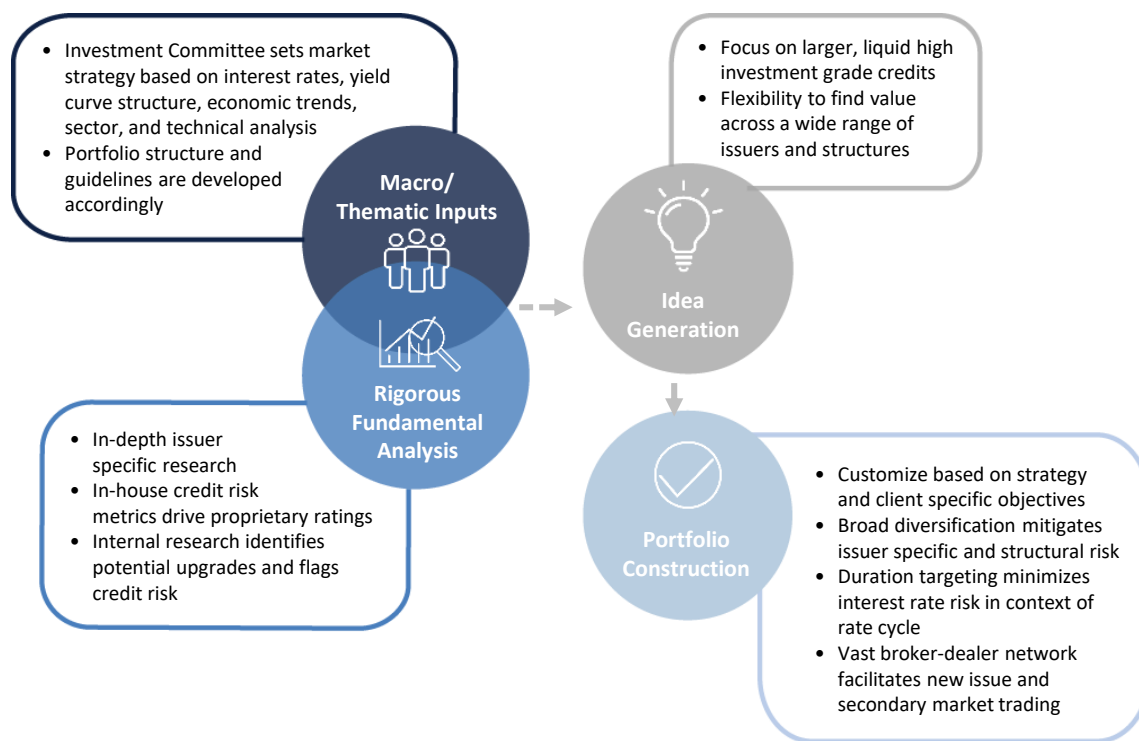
• Investment Committee sets market strategy based on interest rates, yield curve structure, economic trends, sector, and technical analysis
• Portfolio structure and guidelines are developed accordingly

Macro/ Thematic Inputs

Rigorous Fundamental Analysis

• In-depth issuer specific research
• In-house credit risk metrics drive proprietary ratings
• Internal research identifies potential upgrades and flags credit risk

• Focus on larger, liquid high investment grade credits
• Flexibility to find value across a wide range of issuers and structures

Idea Generation

Portfolio Construction

• Customize based on strategy and client specific objectives
• Broad diversification mitigates issuer specific and structural risk
• Duration targeting minimizes interest rate risk in context of rate cycle
• Vast broker-dealer network facilitates new issue and secondary market trading